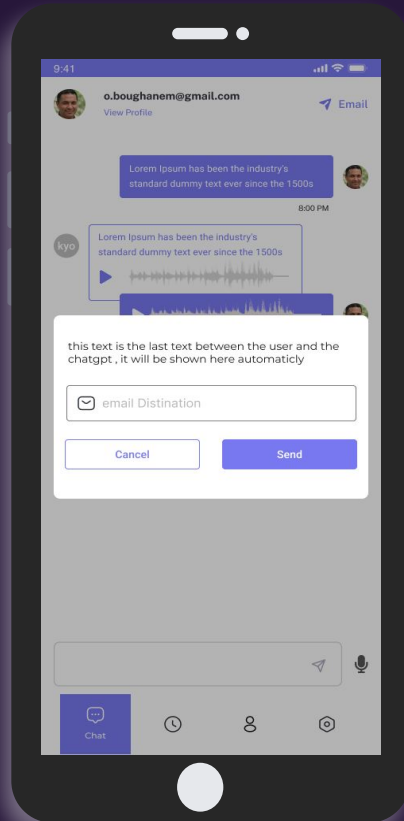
9:41

o.boughanem@gmail.com
View Profile

Email

Lorem Ipsum has been the industry's standard dummy text ever since the 1500s

8:00 PM

kyo

Lorem Ipsum has been the industry's standard dummy text ever since the 1500s

this text is the last text between the user and the chatgpt , it will be shown here automaticly

email Distination

Cancel

Send

Chat